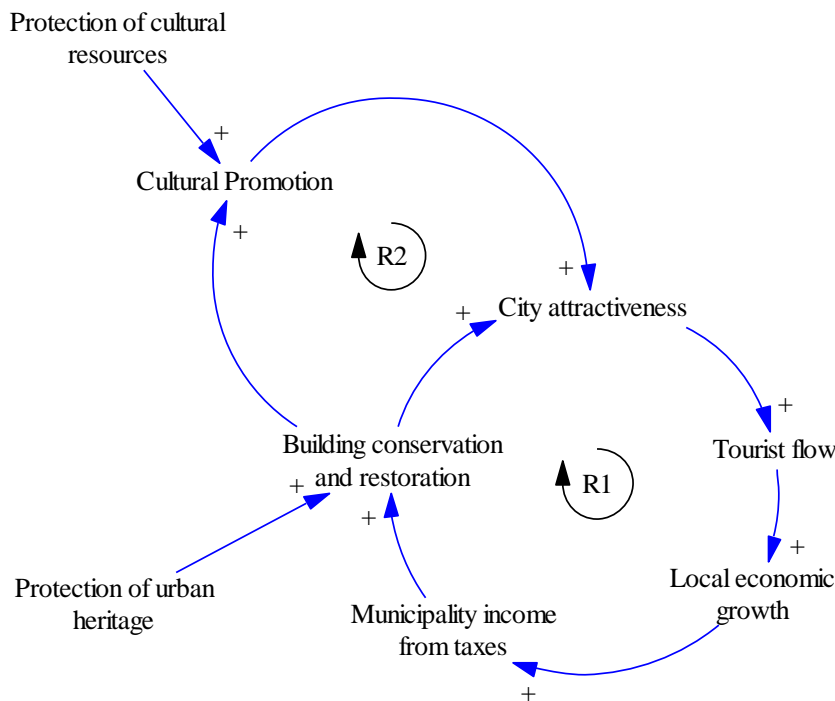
Protection of cultural resources

+

Cultural Promotion

+

R2

+

+

City attractiveness

+

Tourist flow

Building conservation and restoration

R1

+

+

+

Local economic growth

Protection of urban heritage

Municipality income from taxes

+